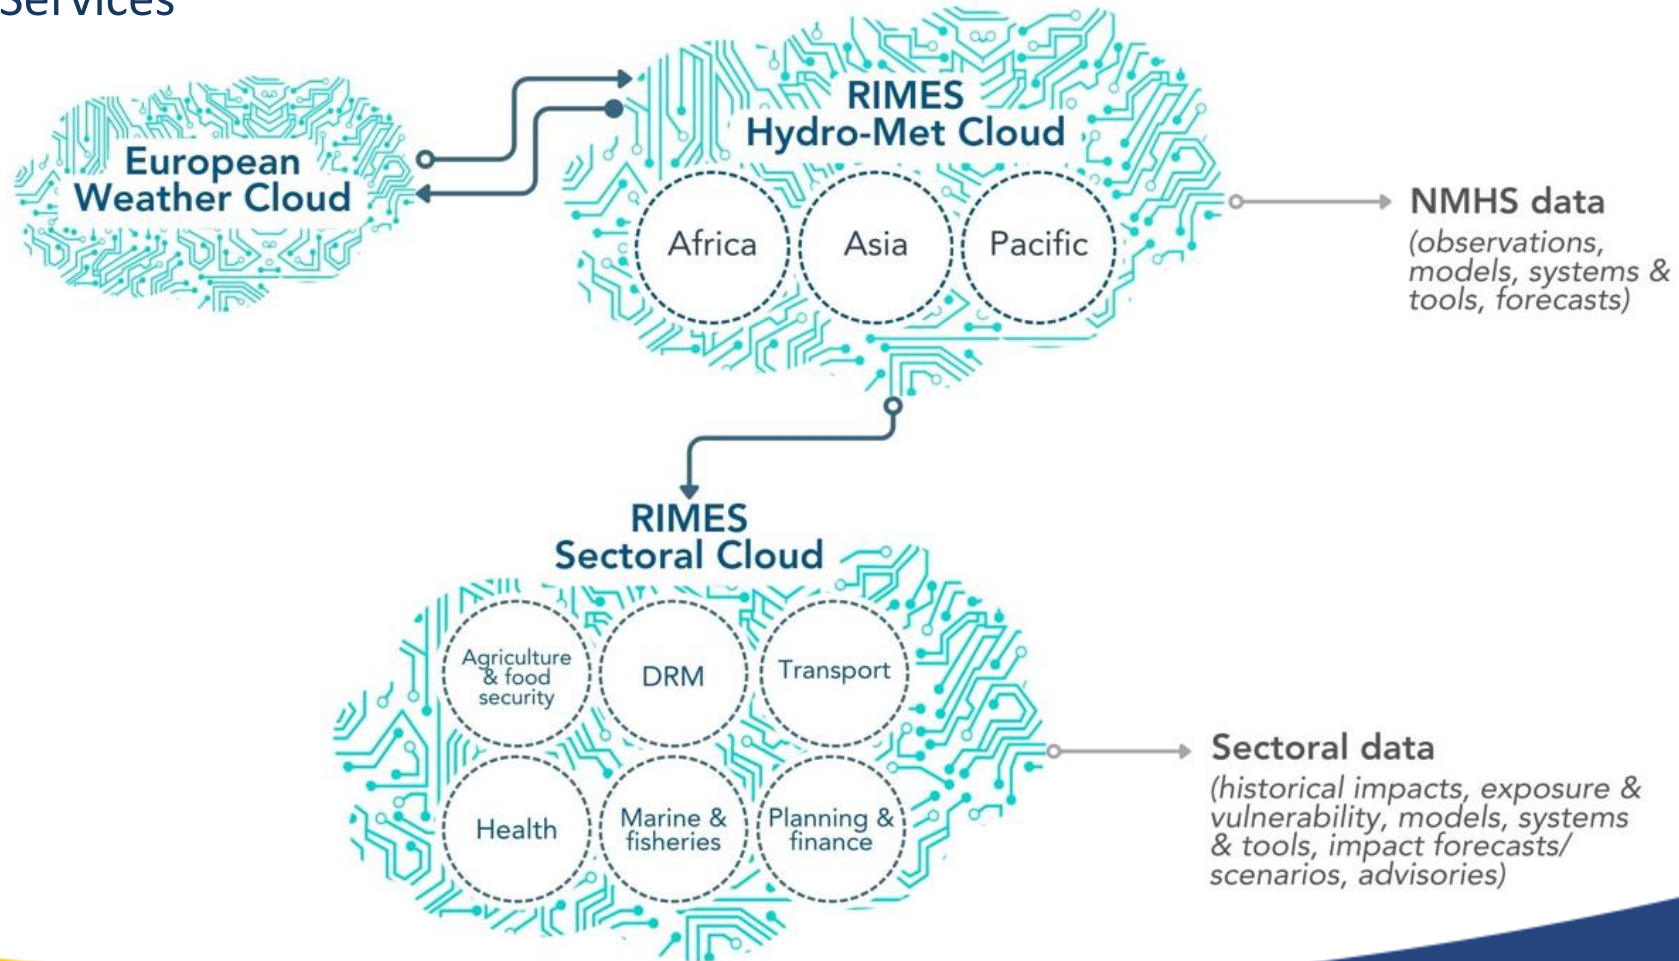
Services

European Weather Cloud

RIMES Hydro-Met Cloud

Africa

Asia

Pacific

NMHS data
(observations, models, systems & tools, forecasts)

RIMES Sectoral Cloud

Agriculture & food security

DRM

Transport

Health

Marine & fisheries

Planning & finance

Sectoral data
(historical impacts, exposure & vulnerability, models, systems & tools, impact forecasts/ scenarios, advisories)